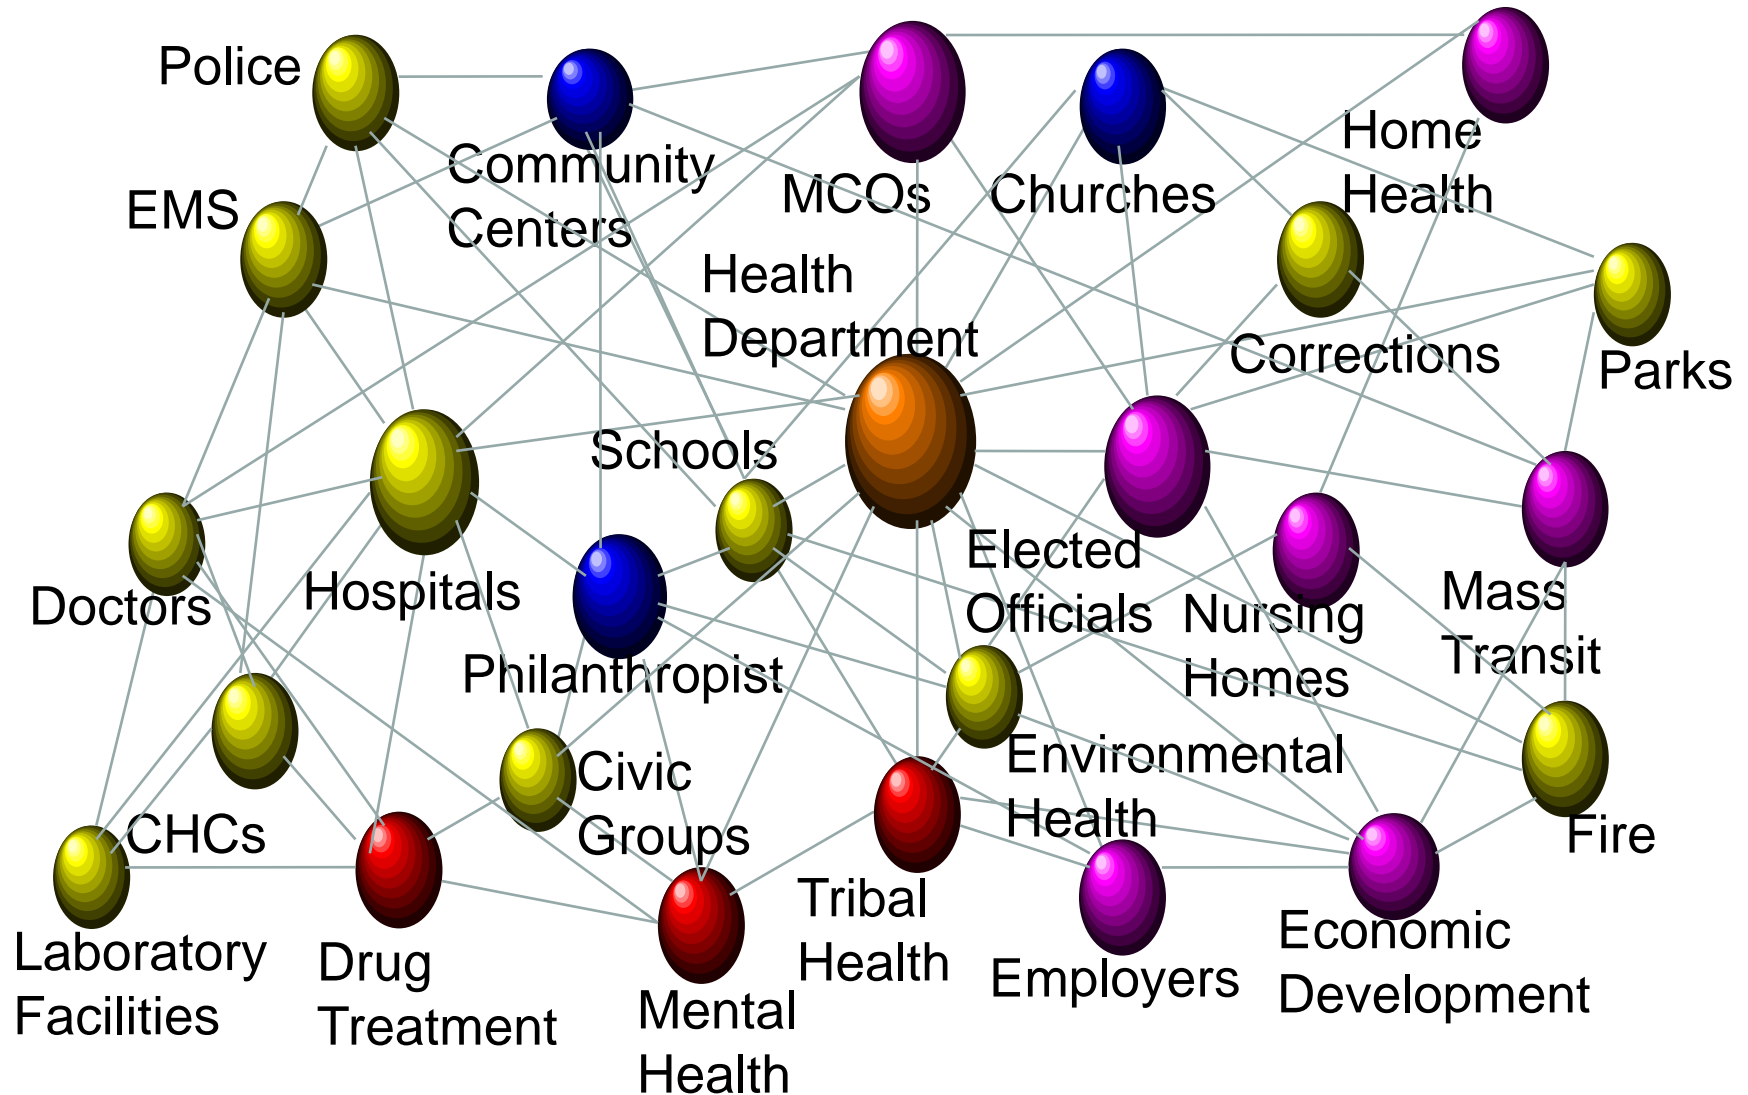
Police

Community Centers

MCOs

Churches

Home Health

EMS

Health Department

Corrections

Parks

Schools

Hospitals

Doctors

Philanthropist

Elected Officials

Nursing Homes

Mass Transit

Civic Groups

Environmental Health

CHCs

Fire

Laboratory Facilities

Drug Treatment

Mental Health

Tribal Health

Employers

Economic Development